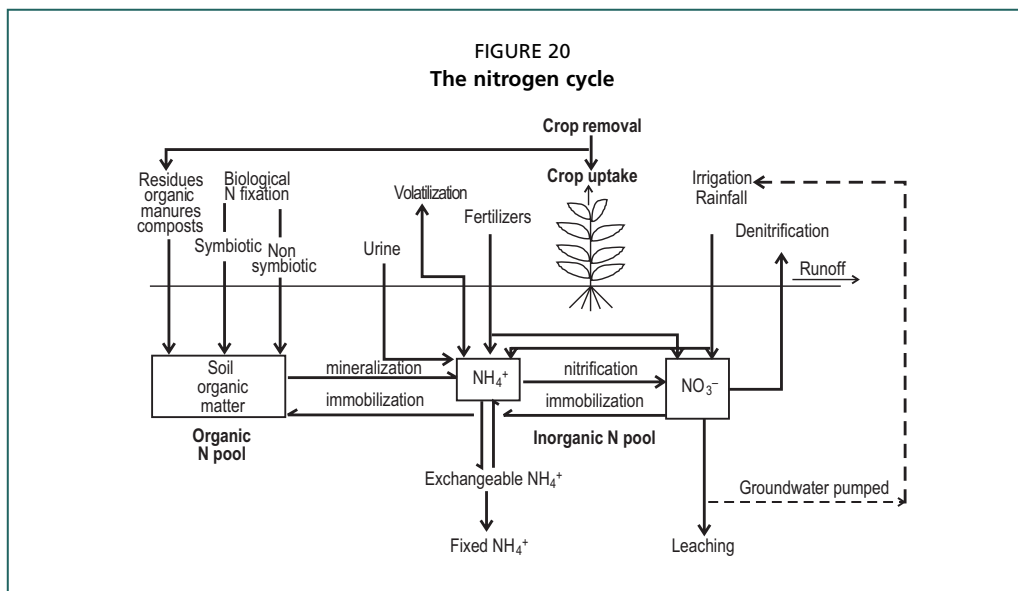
FIGURE 20
**The nitrogen cycle**

Crop removal

Residues organic manures composts

Biological N fixation

Symbiotic

Non symbiotic

Volatilization

Crop uptake

Fertilizers

Irrigation Rainfall

Denitrification

Urine

Runoff

Soil organic matter

mineralization

immobilization

$NH_4^+$

nitrification

immobilization

$NO_3^-$

Organic N pool

Inorganic N pool

Exchangeable $NH_4^+$

Groundwater pumped

Fixed $NH_4^+$

Leaching